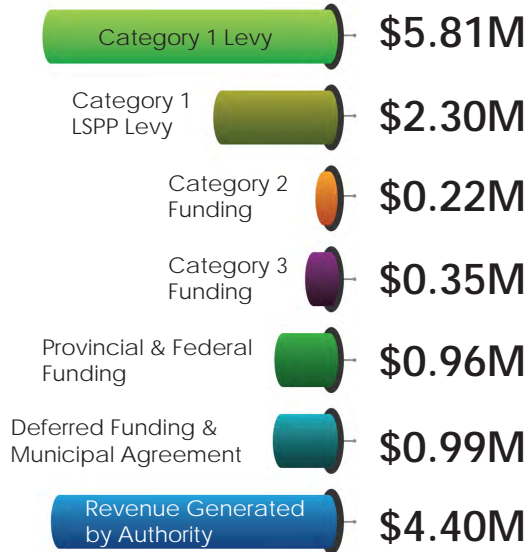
Category 1 Levy $5.81M

Category 1 LSPP Levy $2.30M

Category 2 Funding $0.22M

Category 3 Funding $0.35M

Provincial & Federal Funding $0.96M

Deferred Funding & Municipal Agreement $0.99M

Revenue Generated by Authority $4.40M